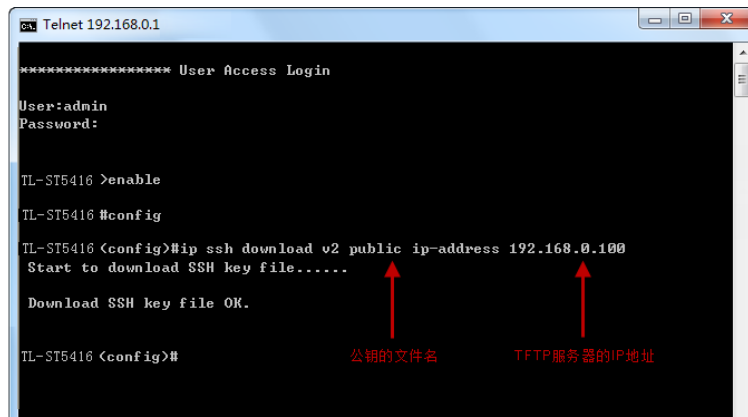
Telnet 192.168.0.1

****************** User Access Login

User:admin
Password:

TL-ST5416 >enable

TL-ST5416 #config

TL-ST5416 (config)#ip ssh download v2 public ip-address 192.168.0.100
Start to download SSH key file......

Download SSH key file OK.

TL-ST5416 (config)#

公钥的文件名

TFTP服务器的IP地址